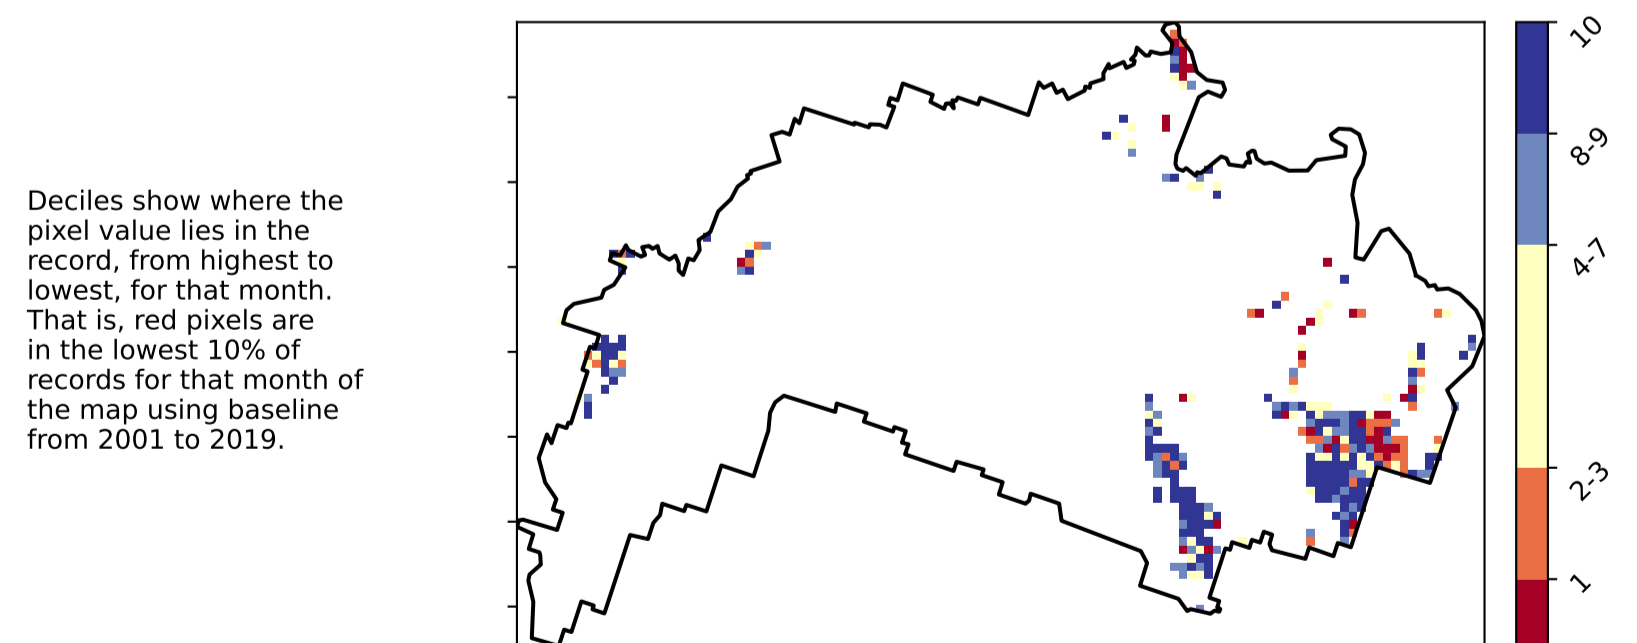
Deciles show where the pixel value lies in the record, from highest to lowest, for that month. That is, red pixels are in the lowest 10% of records for that month of the map using baseline from 2001 to 2019.

10
8-9
4-7
2-3
1